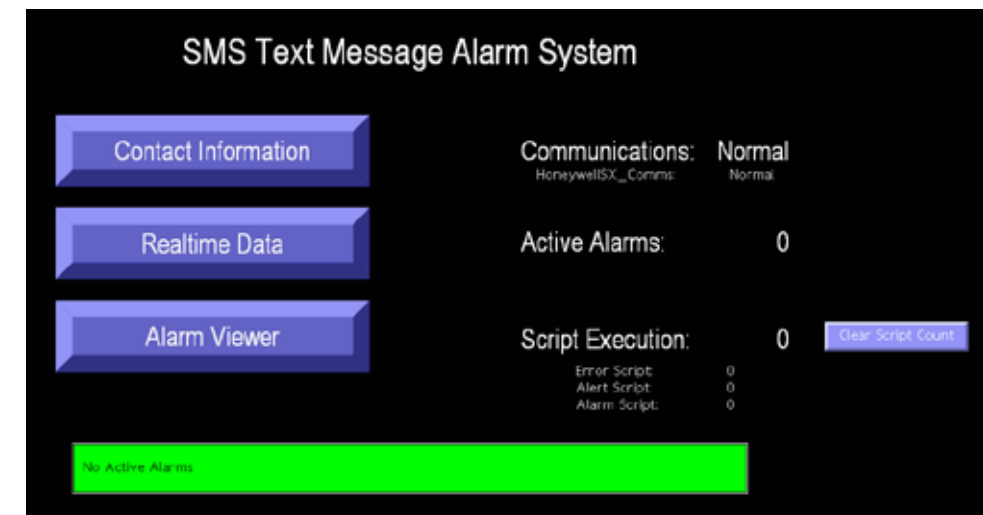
SMS Text Message Alarm System

Contact Information

Realtime Data

Alarm Viewer

Communications: Normal
HoneywellSX_Comms: Normal

Active Alarms: 0

Script Execution: 0

Clear Script Count

Error Script: 0
Alert Script: 0
Alarm Script: 0

No Active Alarms